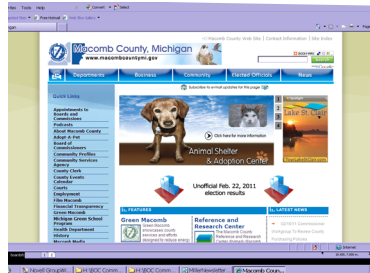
Tools Help
Convert Select
Free Hotmail Web Slice Gallery
Macomb County, Michigan
www.macombcountymi.gov
Macomb County Web Site | Contact Information | Site Index
Departments
Business
Community
Elected Officials
News
Subscribe to e-mail updates for this page
Quick Links
Appointments to Boards and Commissions
Podcasts
About Macomb County
Adopt-A-Pet
Board of Commissioners
Community Profiles
Community Services Agency
County Clerk
County Events Calendar
Courts
Employment
Film Macomb
Financial Transparency
Green Macomb
Michigan Green School Program
Health Department
History
Macomb Media
Click here for more information
Animal Shelter & Adoption Center
Lake St. Clair
Unofficial Feb. 22, 2011 election results
FEATURES
Green Macomb
Reference and Research Center
LATEST NEWS
Internet
Novell GroupWi...
Millerhewsletter
Macomb Coun...